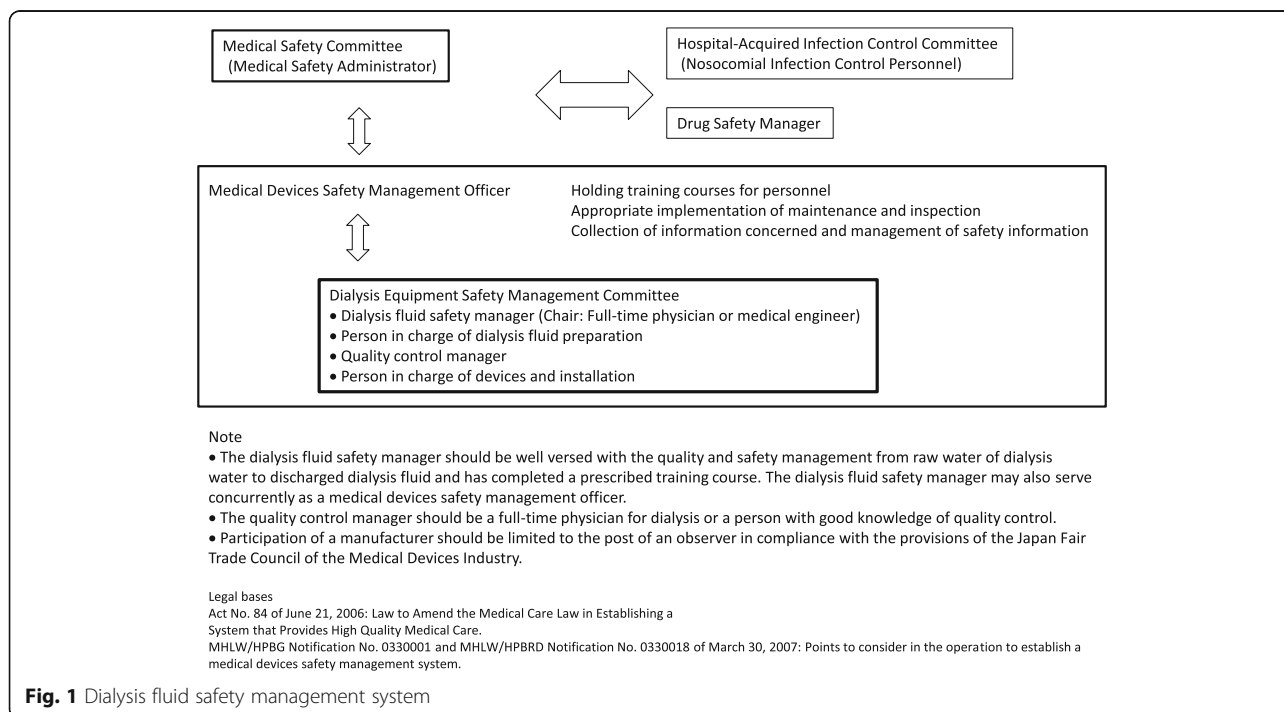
Medical Safety Committee
(Medical Safety Administrator)

Hospital-Acquired Infection Control Committee
(Nosocomial Infection Control Personnel)

Drug Safety Manager

Medical Devices Safety Management Officer

Holding training courses for personnel
Appropriate implementation of maintenance and inspection
Collection of information concerned and management of safety information

Dialysis Equipment Safety Management Committee
• Dialysis fluid safety manager (Chair: Full-time physician or medical engineer)
• Person in charge of dialysis fluid preparation
• Quality control manager
• Person in charge of devices and installation

Note
• The dialysis fluid safety manager should be well versed with the quality and safety management from raw water of dialysis water to discharged dialysis fluid and has completed a prescribed training course. The dialysis fluid safety manager may also serve concurrently as a medical devices safety management officer.
• The quality control manager should be a full-time physician for dialysis or a person with good knowledge of quality control.
• Participation of a manufacturer should be limited to the post of an observer in compliance with the provisions of the Japan Fair Trade Council of the Medical Devices Industry.

Legal bases
Act No. 84 of June 21, 2006: Law to Amend the Medical Care Law in Establishing a System that Provides High Quality Medical Care.
MHLW/HPBG Notification No. 0330001 and MHLW/HPBRD Notification No. 0330018 of March 30, 2007: Points to consider in the operation to establish a medical devices safety management system.

Fig. 1 Dialysis fluid safety management system